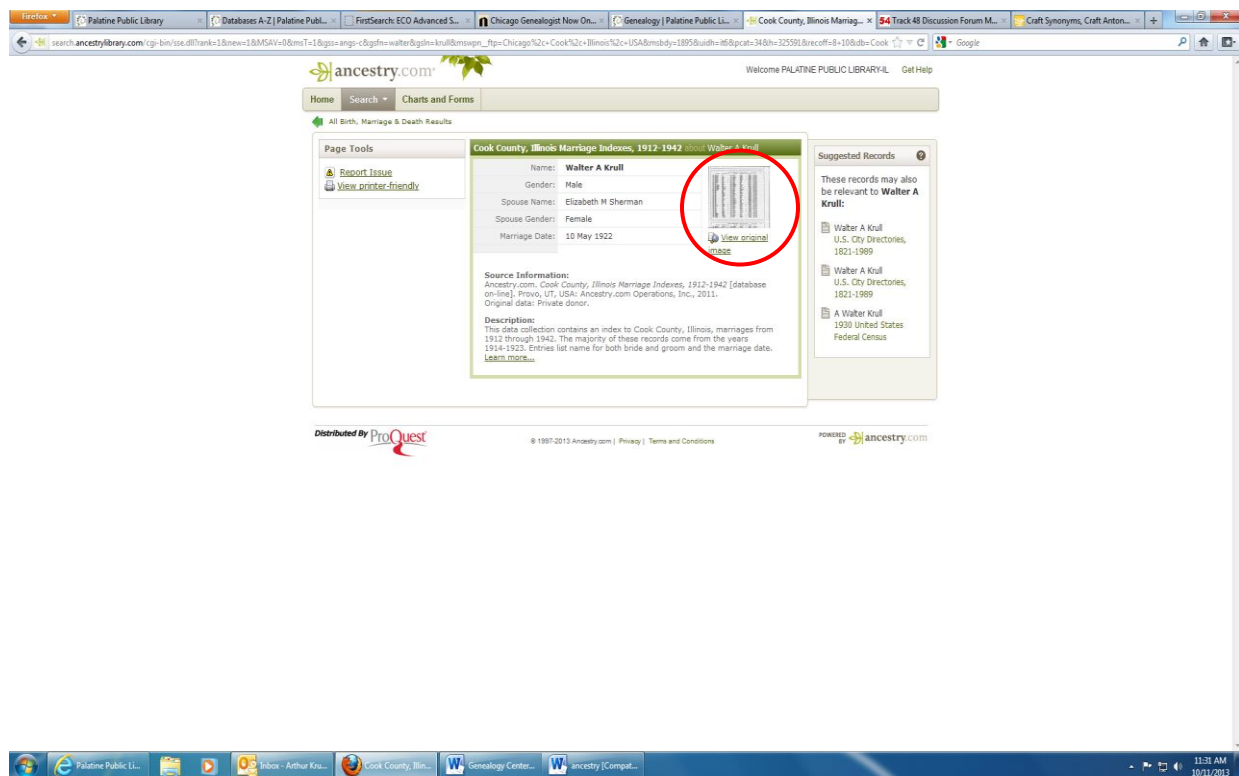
Firefox | Palatine Public Library | Databases A-Z | Palatine Publ... | FirstSearch: ECO Advanced S... | Chicago Genealogist Now On... | Genealogy | Palatine Public Li... | Cook County, Illinois Marriag... | 54 Track 48 Discussion Forum M... | Craft Synonyms, Craft Anton... | +

search.ancestrylibrary.com/cgi-bin/sse.dll?rank=1&new=1&MSAV=0&msT=1&gss=angs-c&gsfn=walter&gsln=krull&mswpn__ftp=Chicago%2c+Cook%2c+Illinois%2c+USA&msbdy=1895&uidh=it6&pcat=34&h=325591&recoff=8+10&db=Cook

Google

ancestry.com

Welcome PALATINE PUBLIC LIBRARY-IL Get Help

Home | Search | Charts and Forms

All Birth, Marriage & Death Results

Page Tools

Report Issue
View printer-friendly

Cook County, Illinois Marriage Indexes, 1912-1942 about Walter A Krull

| | |
|---|---|
| Name: | Walter A Krull |
| Gender: | Male |
| Spouse Name: | Elizabeth M Sherman |
| Spouse Gender: | Female |
| Marriage Date: | 10 May 1922 |

View original image

Source Information:
Ancestry.com. Cook County, Illinois Marriage Indexes, 1912-1942 [database on-line]. Provo, UT, USA: Ancestry.com Operations, Inc., 2011.
Original data: Private donor.

Description:
This data collection contains an index to Cook County, Illinois, marriages from 1912 through 1942. The majority of these records come from the years 1914-1923. Entries list name for both bride and groom and the marriage date.
Learn more...

Suggested Records

These records may also be relevant to Walter A Krull:

Walter A Krull
U.S. City Directories, 1821-1989

Walter A Krull
U.S. City Directories, 1821-1989

A Walter Krull
1930 United States Federal Census

Distributed By ProQuest

© 1997-2013 Ancestry.com | Privacy | Terms and Conditions

POWERED BY ancestry.com

Palatine Public Li... | Inbox - Arthur Kru... | Cook County, Illin... | Genealogy Center... | ancestry [Compat...

11:31 AM
10/11/2013